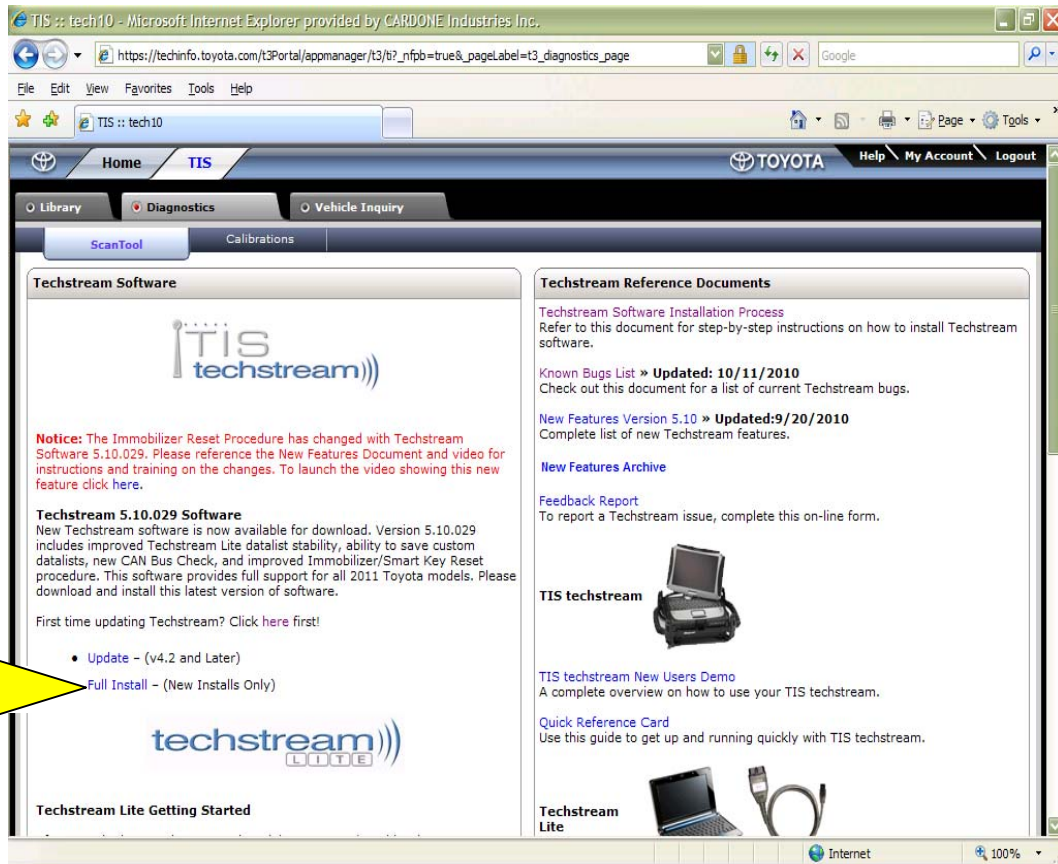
TIS :: tech10 - Microsoft Internet Explorer provided by CARDONE Industries Inc.

https://techinfo.toyota.com/t3Portal/appmanager/t3/ti?_nfpb=true&_pageLabel=t3_diagnostics_page

Google

File Edit View Favorites Tools Help

TIS :: tech10

Page · Tools ·

Home TIS

TOYOTA Help My Account Logout

Library Diagnostics Vehicle Inquiry

ScanTool Calibrations

Techstream Software

TIS techstream

Notice: The Immobilizer Reset Procedure has changed with Techstream Software 5.10.029. Please reference the New Features Document and video for instructions and training on the changes. To launch the video showing this new feature click here.

Techstream 5.10.029 Software
New Techstream software is now available for download. Version 5.10.029 includes improved Techstream Lite datalist stability, ability to save custom datalists, new CAN Bus Check, and improved Immobilizer/Smart Key Reset procedure. This software provides full support for all 2011 Toyota models. Please download and install this latest version of software.

First time updating Techstream? Click here first!

• Update – (v4.2 and Later)
• Full Install – (New Installs Only)

techstream LITE

Techstream Lite Getting Started

Techstream Reference Documents

Techstream Software Installation Process
Refer to this document for step-by-step instructions on how to install Techstream software.

Known Bugs List » Updated: 10/11/2010
Check out this document for a list of current Techstream bugs.

New Features Version 5.10 » Updated:9/20/2010
Complete list of new Techstream features.

New Features Archive

Feedback Report
To report a Techstream issue, complete this on-line form.

TIS techstream

TIS techstream New Users Demo
A complete overview on how to use your TIS techstream.

Quick Reference Card
Use this guide to get up and running quickly with TIS techstream.

Techstream Lite

Internet 100%